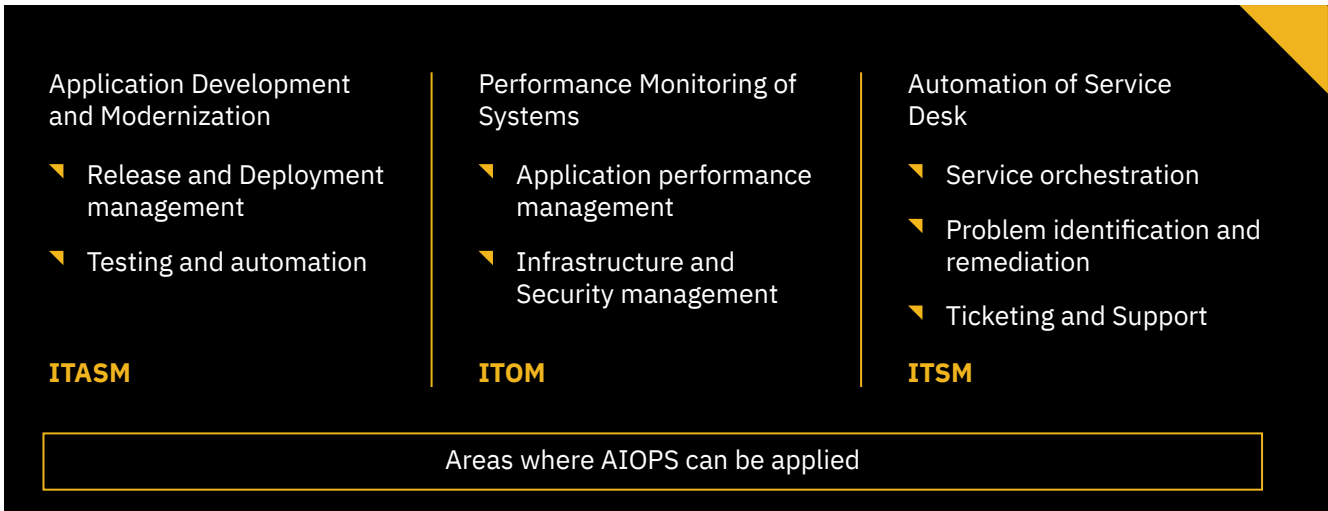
Application Development and Modernization

- Release and Deployment management
- Testing and automation

ITASM

Performance Monitoring of Systems

- Application performance management
- Infrastructure and Security management

ITOM

Automation of Service Desk

- Service orchestration
- Problem identification and remediation
- Ticketing and Support

ITSM

Areas where AIOPS can be applied